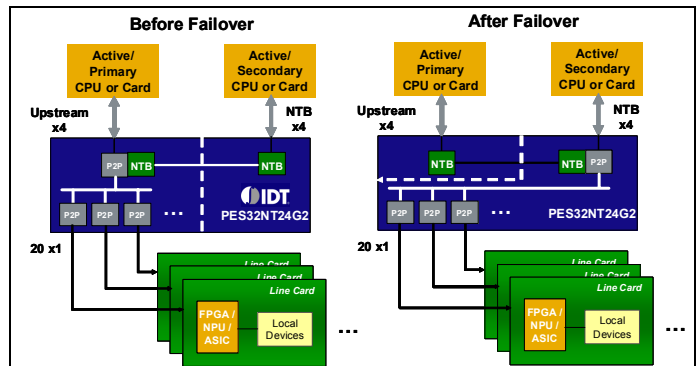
Before Failover

Active/ Primary CPU or Card

Active/ Secondary CPU or Card

Upstream x4

NTB x4

P2P

NTB

NTB

IDT

PES32NT24G2

P2P

P2P

P2P

...

20 x1

Line Card

Line Card

Line Card

FPGA / NPU / ASIC

Local Devices

...

After Failover

Active/ Primary CPU or Card

Active/ Secondary CPU or Card

Upstream x4

NTB x4

NTB

NTB

P2P

P2P

P2P

P2P

...

PES32NT24G2

20 x1

Line Card

Line Card

Line Card

FPGA / NPU / ASIC

Local Devices

...